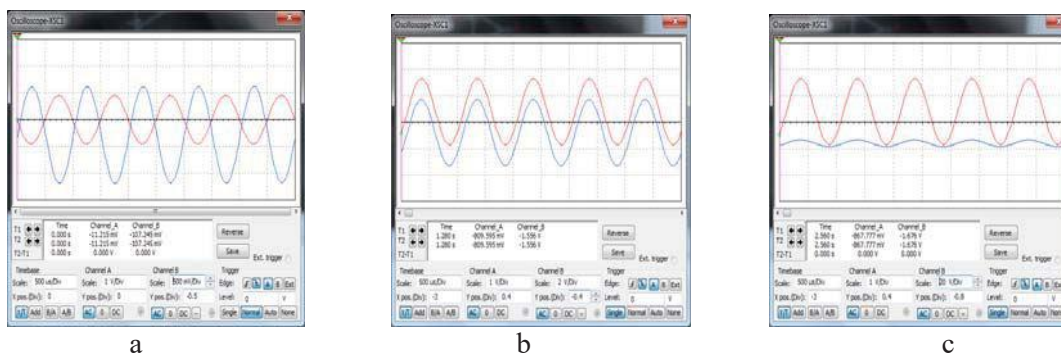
Oscilloscope-XSC1

| | Time | Channel_A | Channel_B |
|---|---|---|---|
| T1 | 0.000 s | -11.215 mV | -107.245 mV |
| T2 | 0.000 s | -11.215 mV | -107.245 mV |
| T2-T1 | 0.000 s | 0.000 V | 0.000 V |

Reverse
Save
Ext. trigger

Timebase
Scale: 500 us/Div
X pos.(Div): 0
Y/T Add B/A A/B

Channel A
Scale: 1 V/Div
Y pos.(Div): 0
AC 0 DC

Channel B
Scale: 500 mV/Div
Y pos.(Div): -0.5
AC 0 DC -

Trigger
Edge: A B Ext
Level: 0 V
Single Normal Auto None

a

Oscilloscope-XSC1

| | Time | Channel_A | Channel_B |
|---|---|---|---|
| T1 | 1.280 s | -809.595 mV | -1.556 V |
| T2 | 1.280 s | -809.595 mV | -1.556 V |
| T2-T1 | | | |

Reverse
Save
Ext. trigger

Timebase
Scale: 500 us/Div
X pos.(Div): -2
Y/T Add B/A A/B

Channel A
Scale: 1 V/Div
Y pos.(Div): 0.4
AC 0 DC

Channel B
Scale: 2 V/Div
Y pos.(Div): -0.4
AC 0 DC -

Trigger
Edge: A B Ext
Level: 0 V
Single Normal Auto None

b

Oscilloscope-XSC1

| | Time | Channel_A | Channel_B |
|---|---|---|---|
| T1 | 2.560 s | -867.777 mV | -1.676 V |
| T2 | 2.560 s | -867.777 mV | -1.676 V |
| T2-T1 | 0.000 s | 0.000 V | 0.000 V |

Reverse
Save
Ext. trigger

Timebase
Scale: 500 us/Div
X pos.(Div): -3
Y/T Add B/A A/B

Channel A
Scale: 1 V/Div
Y pos.(Div): 0.4
AC 0 DC

Channel B
Scale: 20 V/Div
Y pos.(Div): -0.8
AC 0 DC -

Trigger
Edge: A B Ext
Level: 0 V
Single Normal Auto None

c